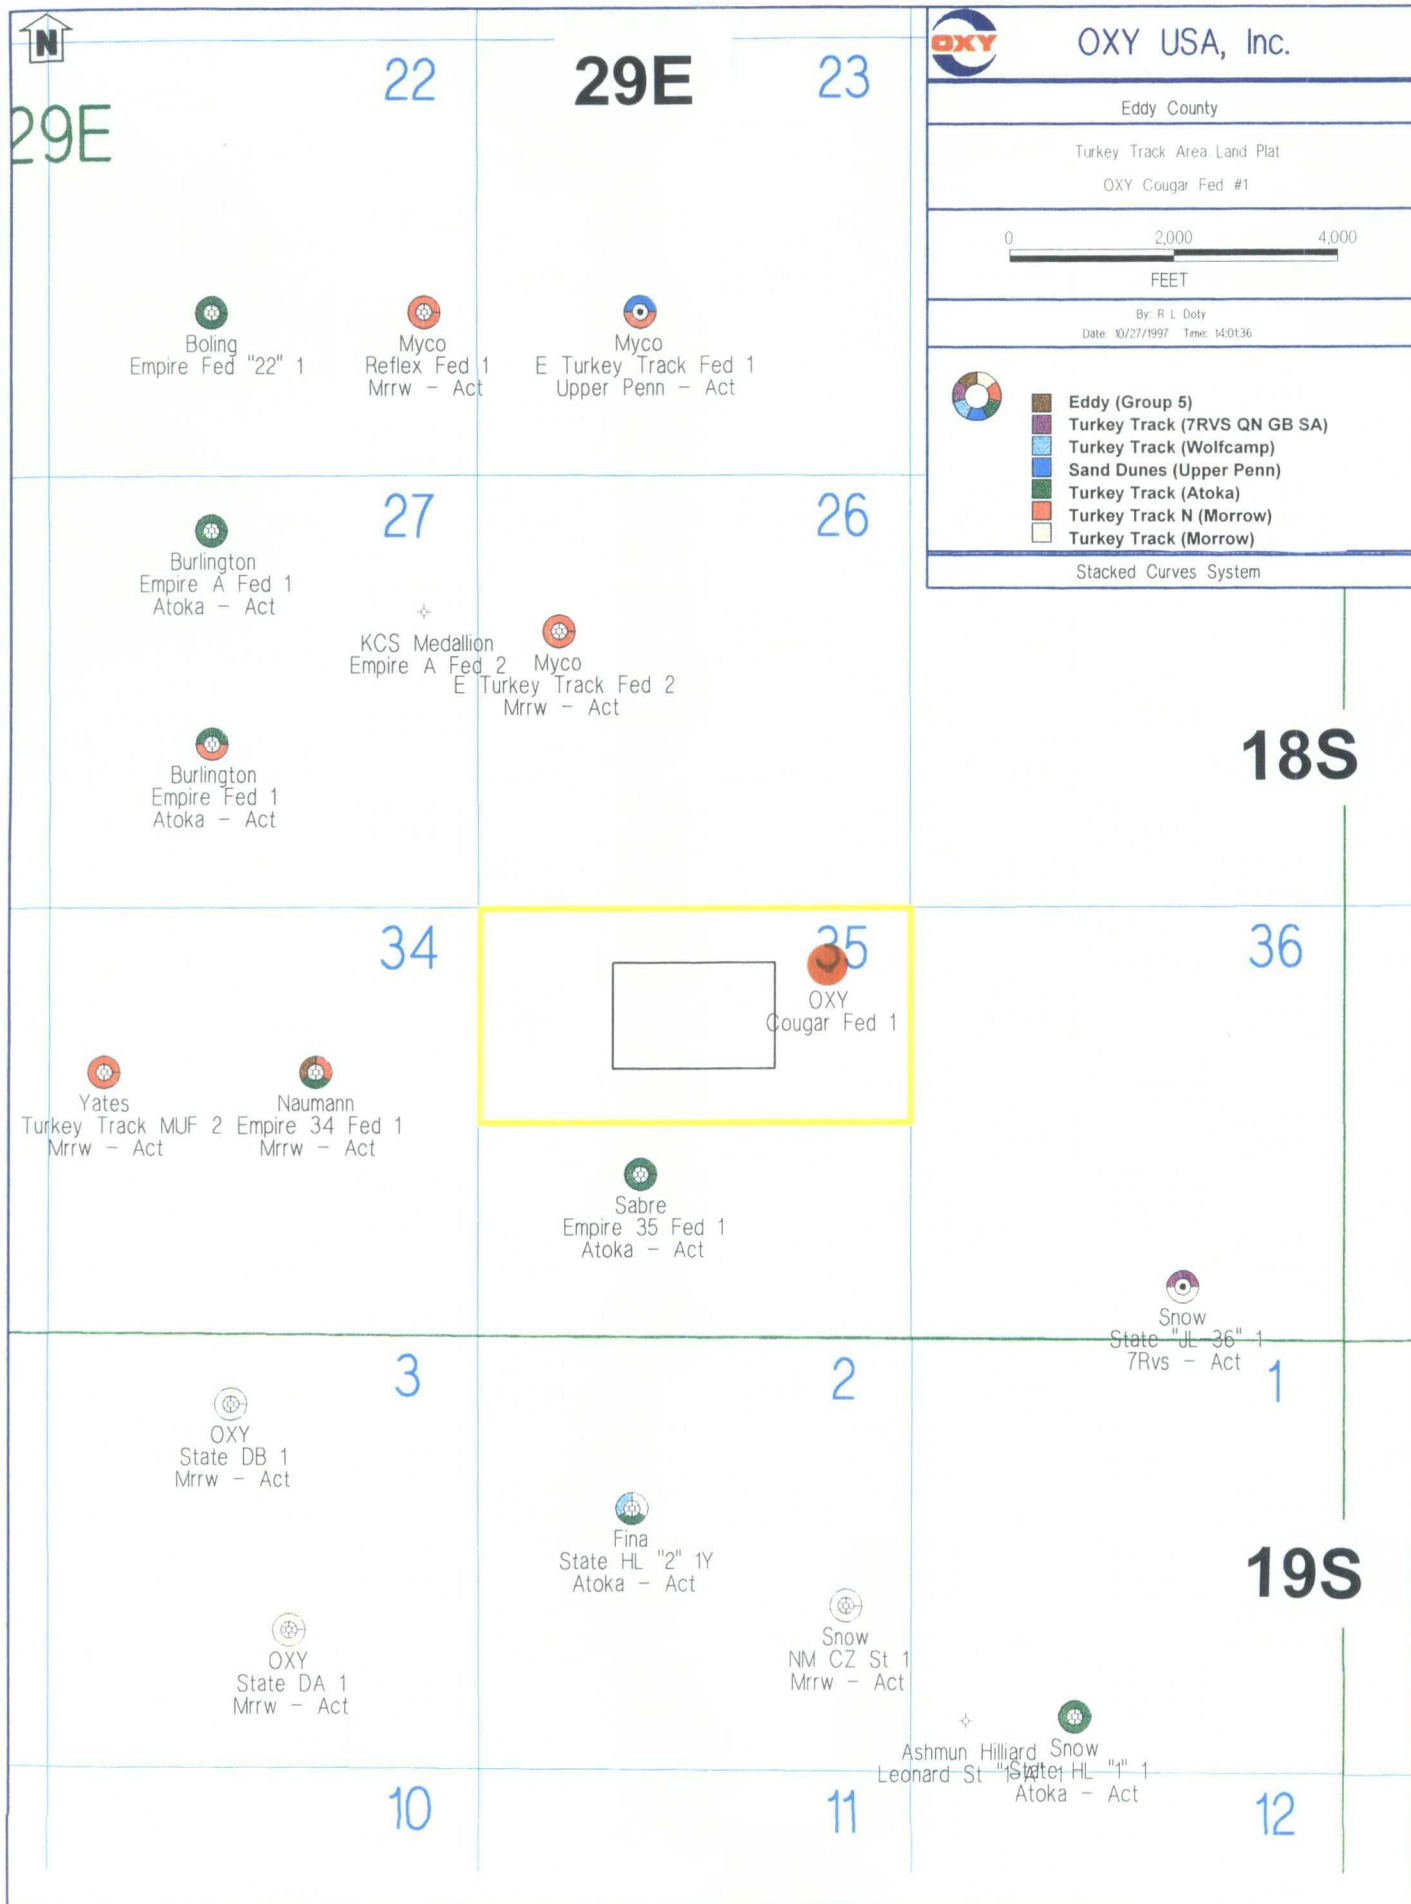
N

22

29E

23

29E

OXY

OXY USA, Inc.

Eddy County

Turkey Track Area Land Plat

OXY Cougar Fed #1

0 2,000 4,000

FEET

By: R L Doty
Date: 10/27/1997 Time: 14:01:36

Eddy (Group 5)
Turkey Track (7RVS QN GB SA)
Turkey Track (Wolfcamp)
Sand Dunes (Upper Penn)
Turkey Track (Atoka)
Turkey Track N (Morrow)
Turkey Track (Morrow)

Stacked Curves System

Boling
Empire Fed "22" 1

Myco
Reflex Fed 1
Mrrw – Act

Myco
E Turkey Track Fed 1
Upper Penn – Act

27

26

Burlington
Empire A Fed 1
Atoka – Act

KCS Medallion
Empire A Fed 2

Myco
E Turkey Track Fed 2
Mrrw – Act

Burlington
Empire Fed 1
Atoka – Act

18S

34

35

36

OXY
Cougar Fed 1

Yates
Turkey Track MUF 2
Mrrw – Act

Naumann
Empire 34 Fed 1
Mrrw – Act

Sabre
Empire 35 Fed 1
Atoka – Act

Snow
State "JL-36" 1
7Rvs – Act

3

2

1

OXY
State DB 1
Mrrw – Act

Fina
State HL "2" 1Y
Atoka – Act

19S

OXY
State DA 1
Mrrw – Act

Snow
NM CZ St 1
Mrrw – Act

Ashmun Hilliard
Leonard St "1" 1

Snow
State HL "1" 1
Atoka – Act

10

11

12